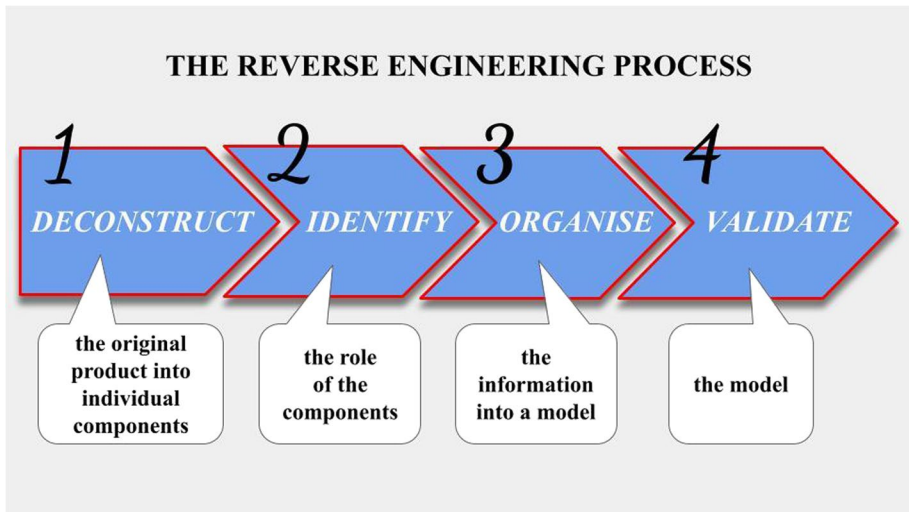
THE REVERSE ENGINEERING PROCESS

1 DECONSTRUCT

2 IDENTIFY

3 ORGANISE

4 VALIDATE

the original product into individual components

the role of the components

the information into a model

the model